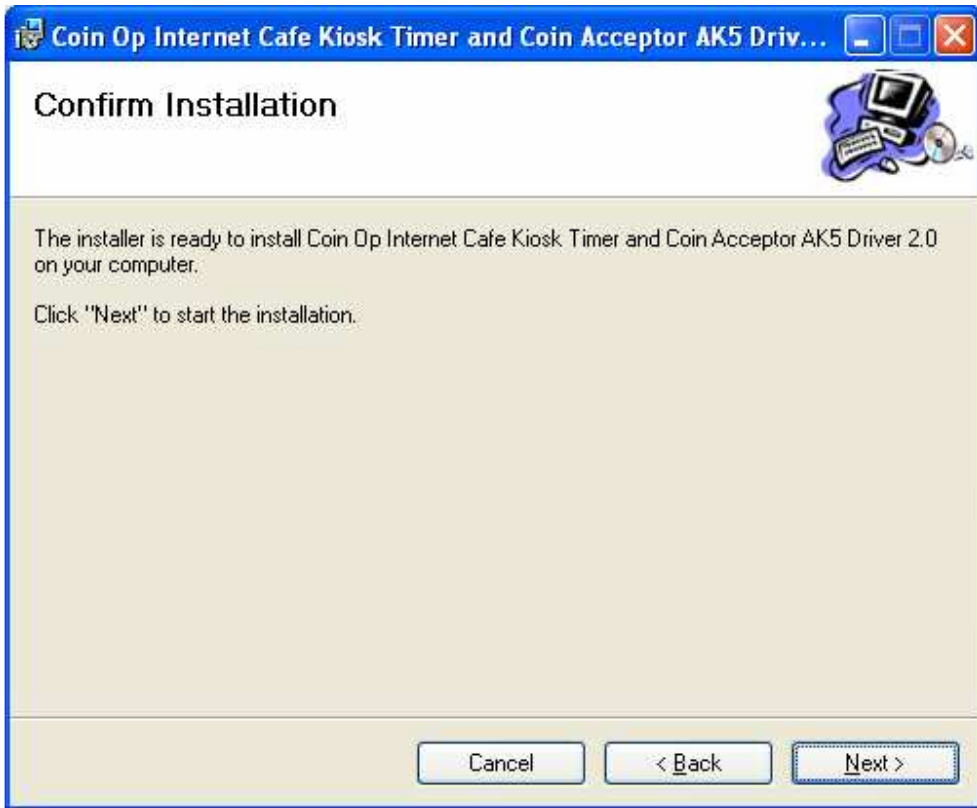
Coin Op Internet Cafe Kiosk Timer and Coin Acceptor AK5 Driv...

Confirm Installation

The installer is ready to install Coin Op Internet Cafe Kiosk Timer and Coin Acceptor AK5 Driver 2.0 on your computer.

Click "Next" to start the installation.

Cancel

< Back

Next >